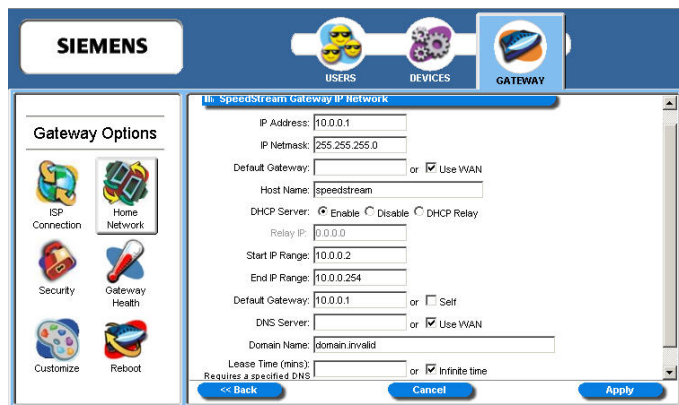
SIEMENS

USERS

DEVICES

GATEWAY

Gateway Options

ISP Connection

Home Network

Security

Gateway Health

Customize

Reboot

SpeedStream Gateway IP Network

IP Address: 10.0.0.1

IP Netmask: 255.255.255.0

Default Gateway: or Use WAN

Host Name: speedstream

DHCP Server: Enable Disable DHCP Relay

Relay IP: 0.0.0.0

Start IP Range: 10.0.0.2

End IP Range: 10.0.0.254

Default Gateway: 10.0.0.1 or Self

DNS Server: or Use WAN

Domain Name: domain.invalid

Lease Time (mins): Requires a specified DNS or Infinite time

<< Back

Cancel

Apply